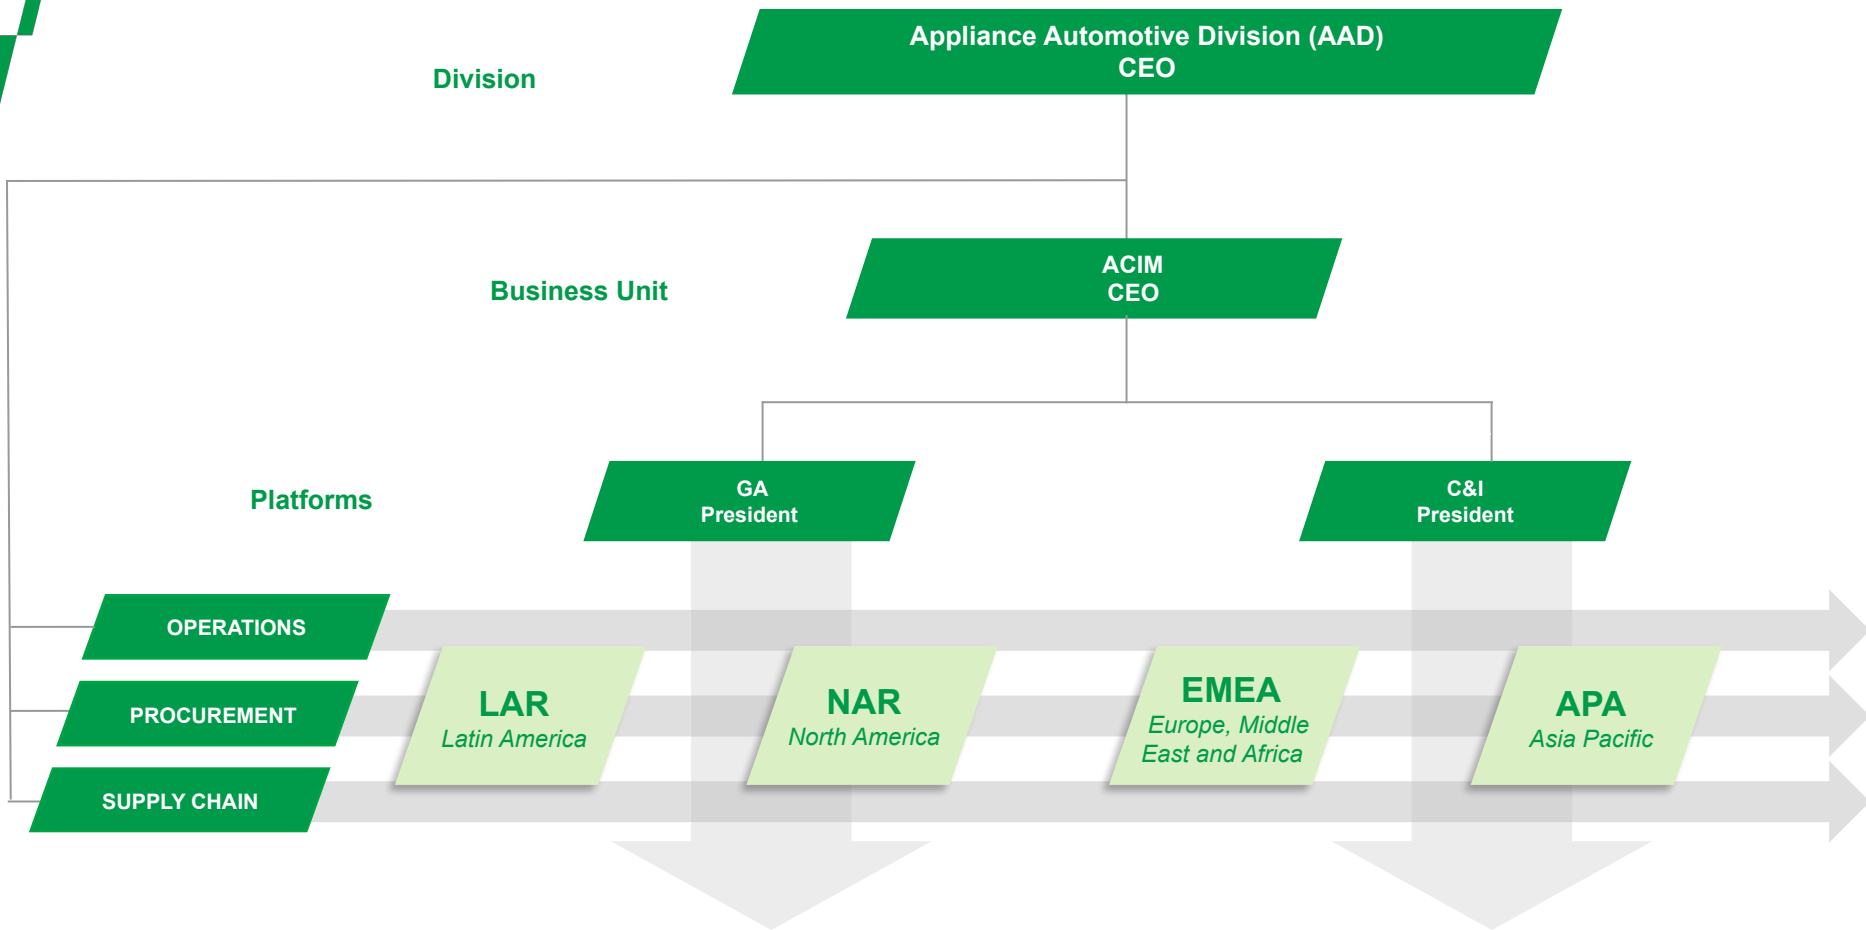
Division

Appliance Automotive Division (AAD)
CEO

Business Unit

ACIM
CEO

Platforms

GA
President

C&I
President

OPERATIONS

PROCUREMENT

SUPPLY CHAIN

LAR
Latin America

NAR
North America

EMEA
Europe, Middle East and Africa

APA
Asia Pacific